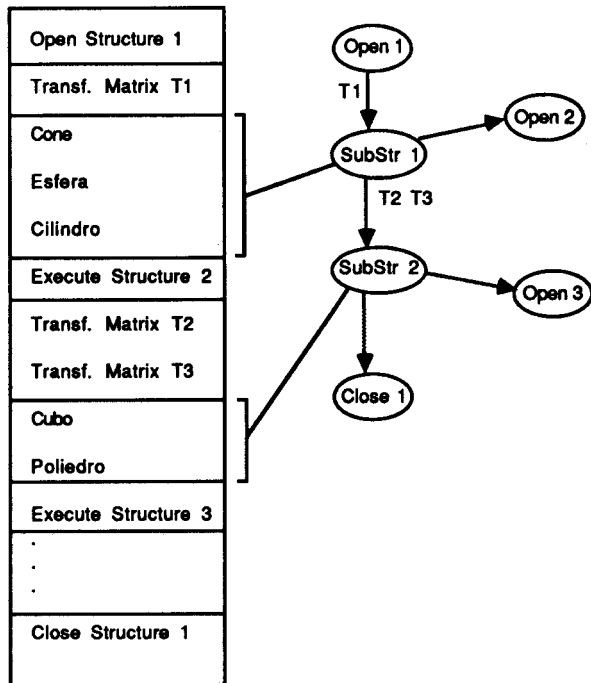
Open Structure 1

Transf. Matrix T1

Cone

Esfera

Cilindro

Execute Structure 2

Transf. Matrix T2

Transf. Matrix T3

Cubo

Poliedro

Execute Structure 3

.
.
.

Close Structure 1

Open 1

T1

Open 2

SubStr 1

T2 T3

SubStr 2

Open 3

Close 1